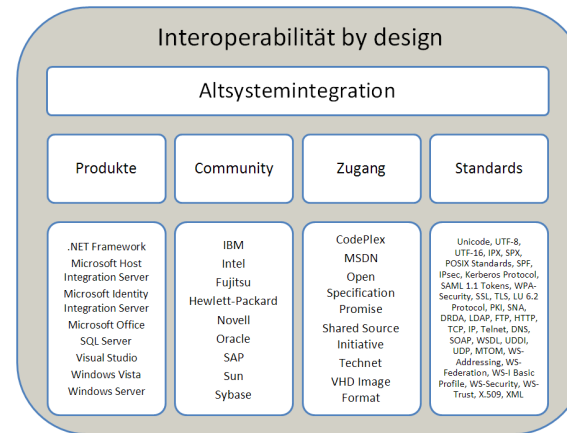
Interoperabilität by design

Altsystemintegration

Produkte

Community

Zugang

Standards

.NET Framework
Microsoft Host Integration Server
Microsoft Identity Integration Server
Microsoft Office
SQL Server
Visual Studio
Windows Vista
Windows Server

IBM
Intel
Fujitsu
Hewlett-Packard
Novell
Oracle
SAP
Sun
Sybase

CodePlex
MSDN
Open Specification Promise
Shared Source Initiative
Technet
VHD Image Format

Unicode, UTF-8, UTF-16, IPX, SPX, POSIX Standards, SPF, IPsec, Kerberos Protocol, SAML 1.1 Tokens, WPA-Security, SSL, TLS, LU 6.2 Protocol, PKI, SNA, DRDA, LDAP, FTP, HTTP, TCP, IP, Telnet, DNS, SOAP, WSDL, UDDI, UDP, MTOM, WS-Addressing, WS-Federation, WS-I Basic Profile, WS-Security, WS-Trust, X.509, XML